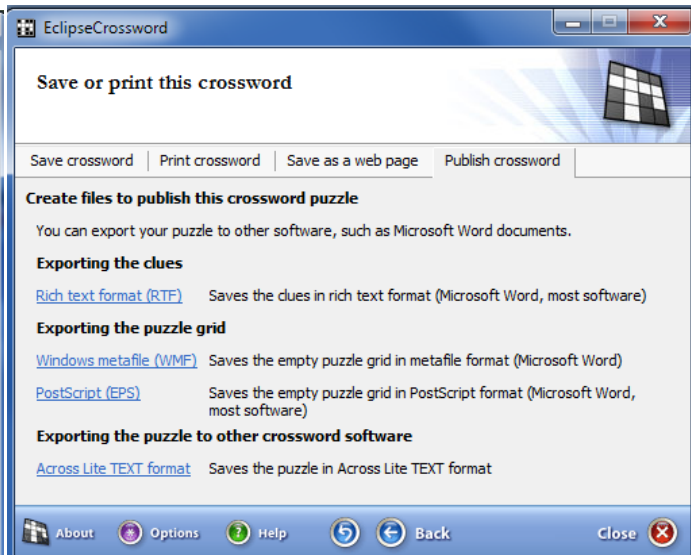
EclipseCrossword

Save or print this crossword

Save crossword | Print crossword | Save as a web page | Publish crossword

Create files to publish this crossword puzzle

You can export your puzzle to other software, such as Microsoft Word documents.

Exporting the clues

Rich text format (RTF) Saves the clues in rich text format (Microsoft Word, most software)

Exporting the puzzle grid

Windows metafile (WMF) Saves the empty puzzle grid in metafile format (Microsoft Word)

PostScript (EPS) Saves the empty puzzle grid in PostScript format (Microsoft Word, most software)

Exporting the puzzle to other crossword software

Across Lite TEXT format Saves the puzzle in Across Lite TEXT format

About Options Help Back Close